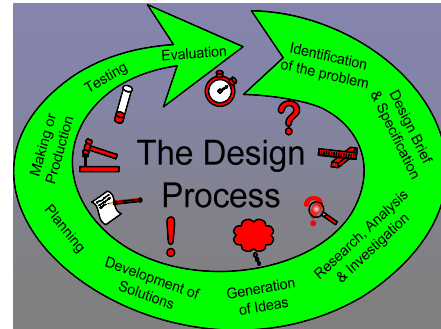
Evaluation

Identification of the problem

Design Brief & Specification

Research, Analysis & Investigation

Generation of Ideas

Development of Solutions

Planning

Making or Production

Testing

The Design Process